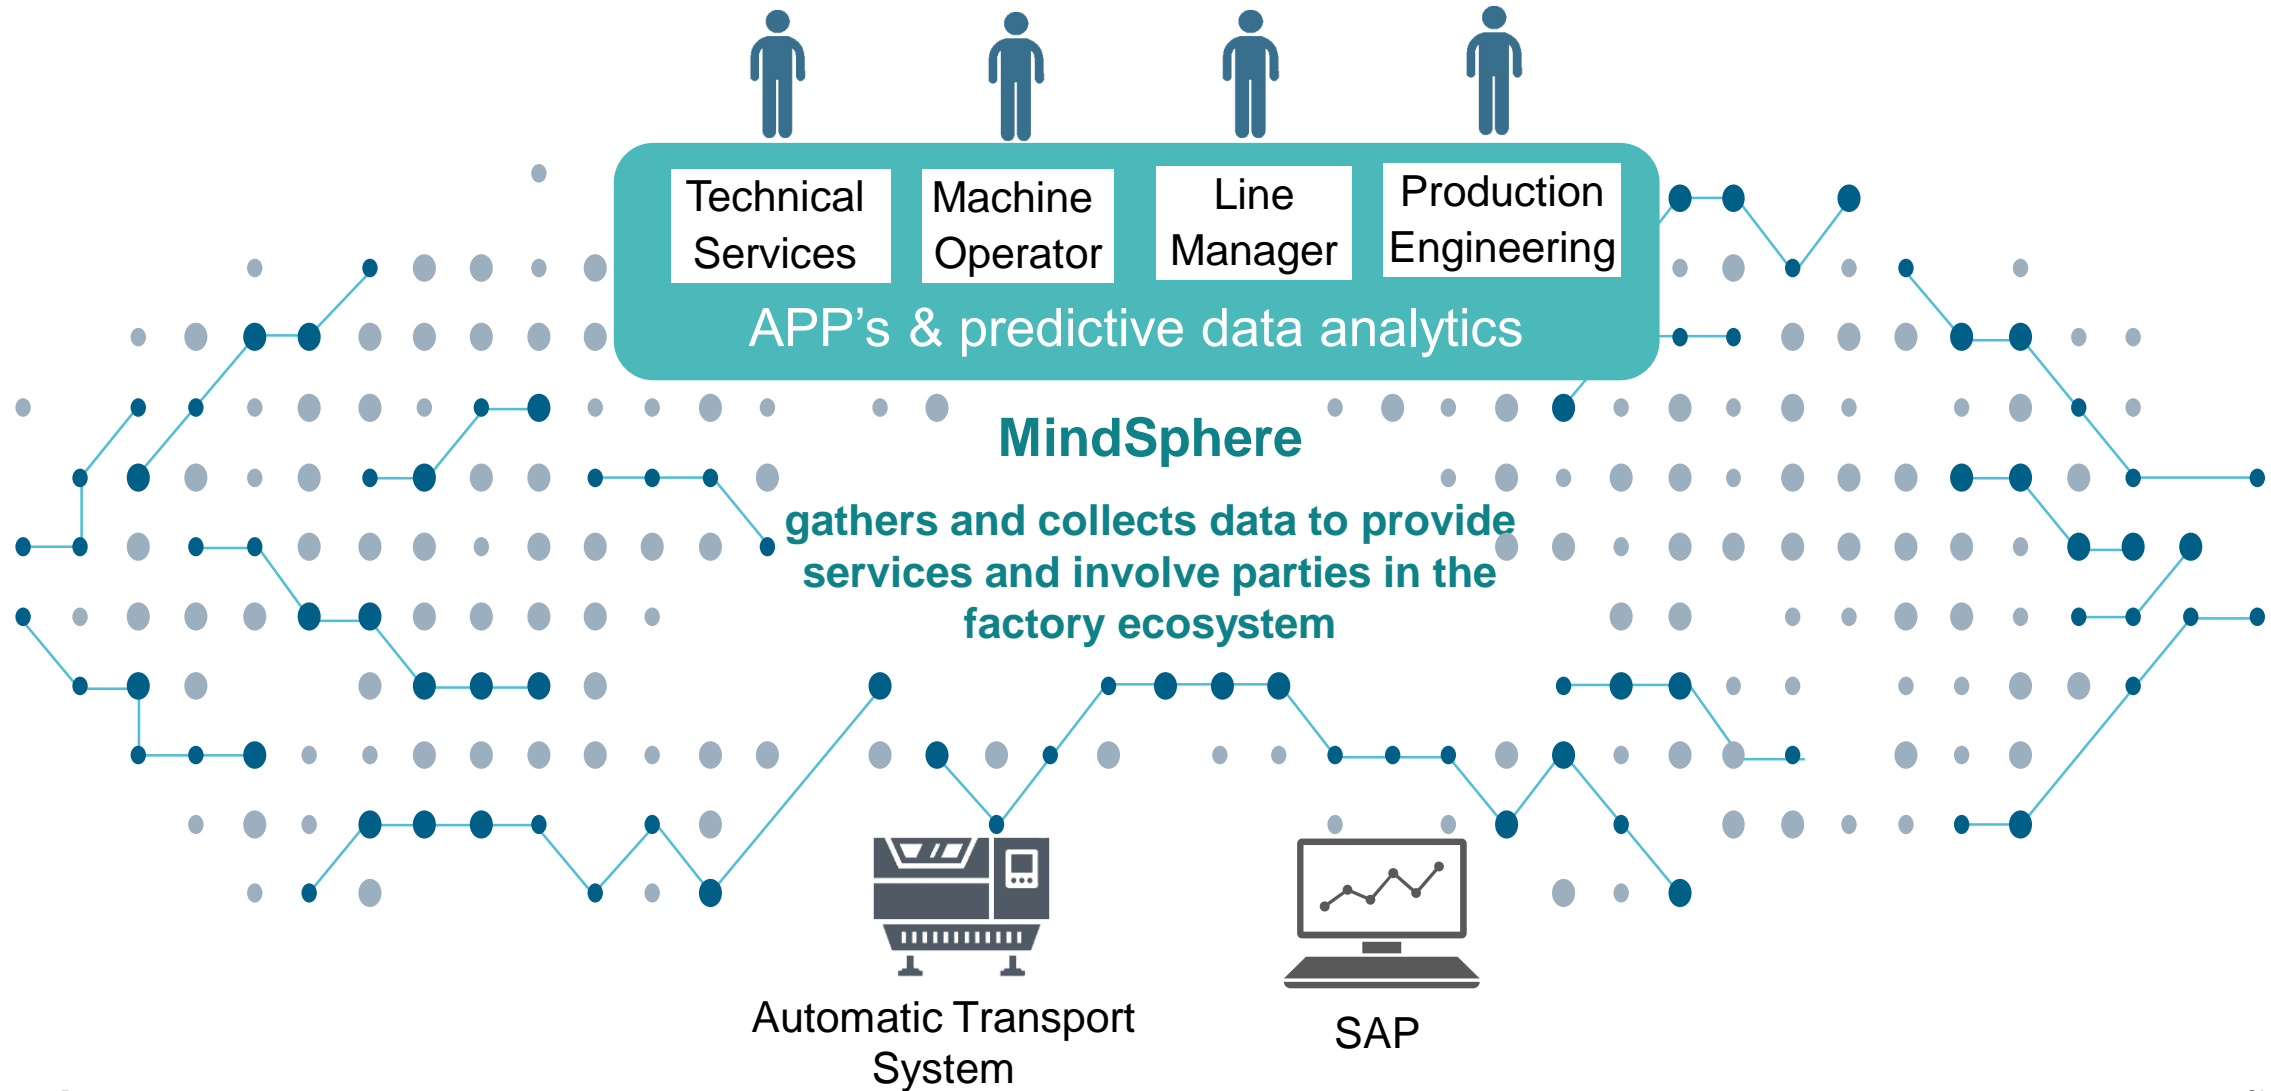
Technical Services

Machine Operator

Line Manager

Production Engineering

APP’s & predictive data analytics

MindSphere

gathers and collects data to provide services and involve parties in the factory ecosystem

Automatic Transport System

SAP